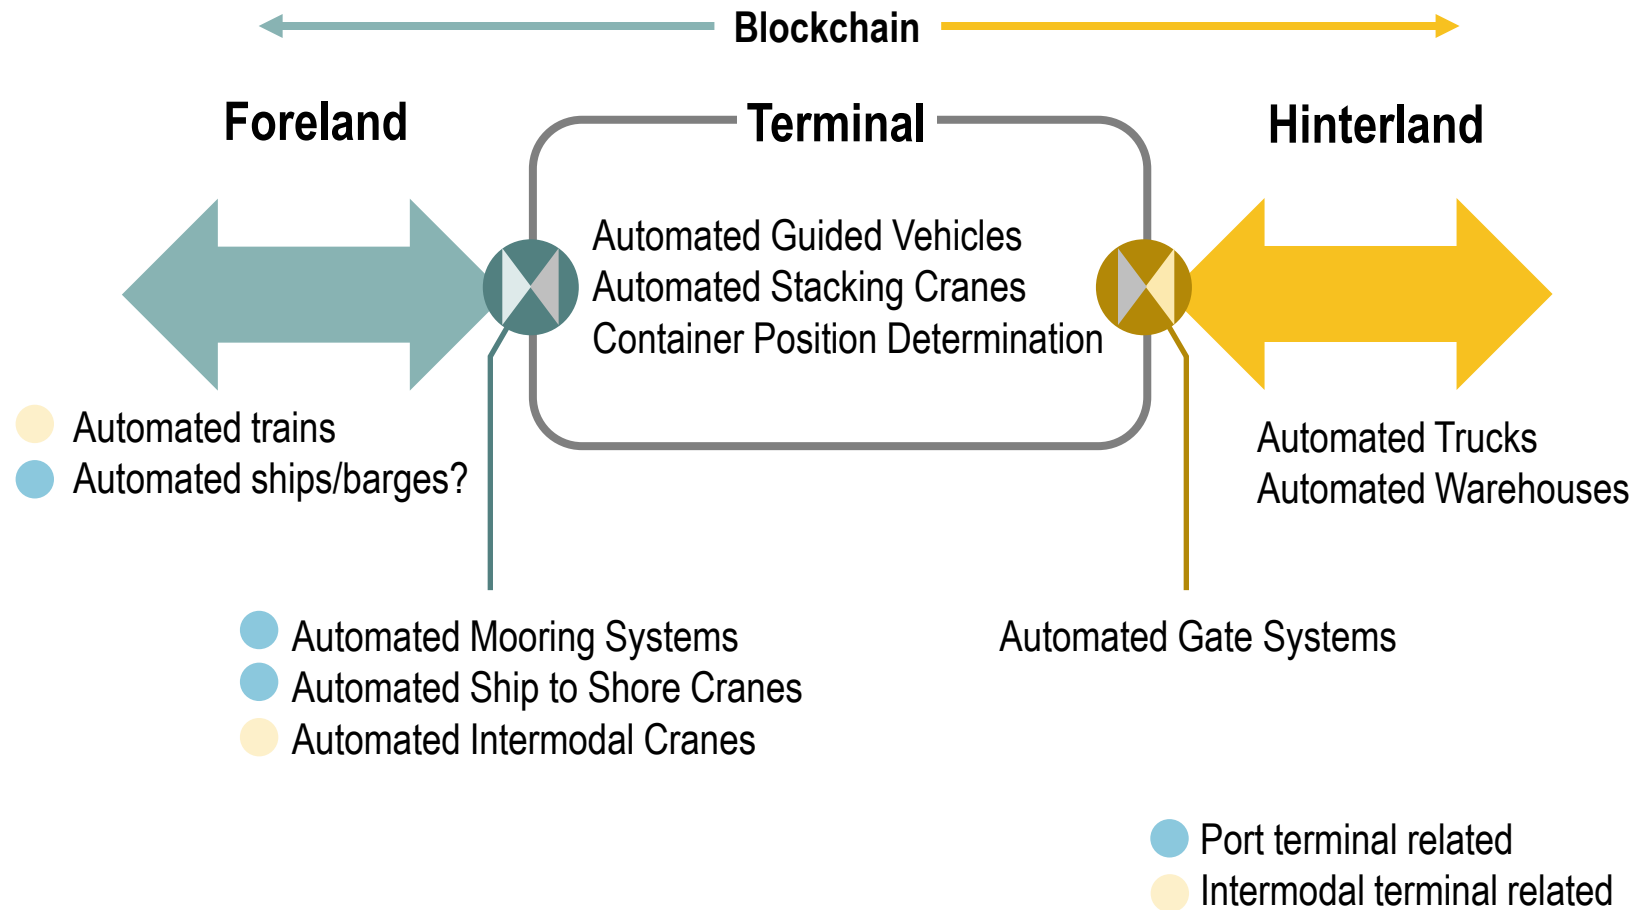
Blockchain

Foreland

Terminal

Hinterland

Automated Guided Vehicles
Automated Stacking Cranes
Container Position Determination

Automated trains
Automated ships/barges?

Automated Trucks
Automated Warehouses

Automated Mooring Systems
Automated Ship to Shore Cranes
Automated Intermodal Cranes

Automated Gate Systems

Port terminal related
Intermodal terminal related